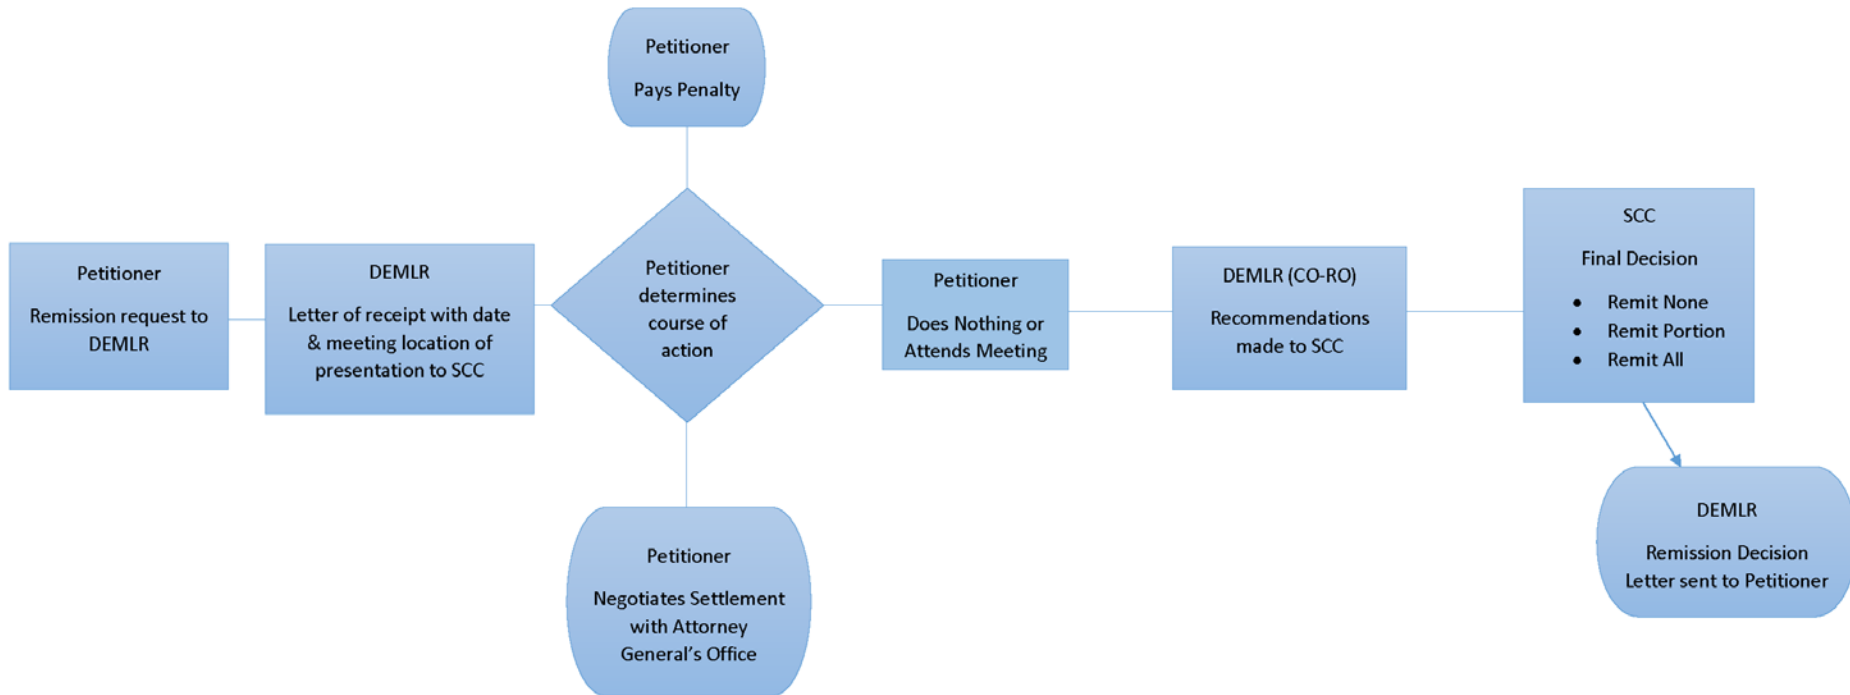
Petitioner

Pays Penalty

Petitioner

Remission request to DEMLR

DEMLR

Letter of receipt with date & meeting location of presentation to SCC

Petitioner determines course of action

Petitioner

Does Nothing or Attends Meeting

DEMLR (CO-RO)

Recommendations made to SCC

SCC

Final Decision

- Remit None
- Remit Portion
- Remit All

DEMLR

Remission Decision Letter sent to Petitioner

Petitioner

Negotiates Settlement with Attorney General's Office